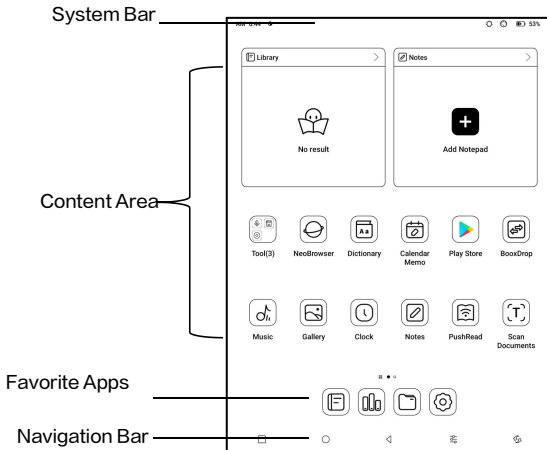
System Bar

Content Area

Favorite Apps

Navigation Bar

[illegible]

53%

Library

Notes

No result

Add Notepad

Tool(3)

NeoBrowser

Dictionary

Calendar Memo

Play Store

BooxDrop

Music

Gallery

Clock

Notes

PushRead

Scan Documents